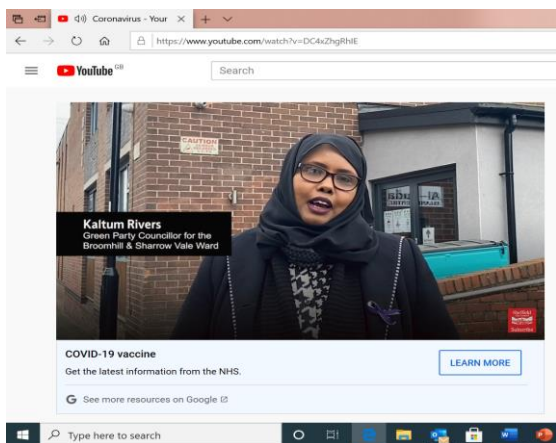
Coronavirus - Your

https://www.youtube.com/watch?v=DC4xZhgRhlE

YouTube GB

Search

CAUTION

Kaltum Rivers
Green Party Councillor for the Broomhill & Sharrow Vale Ward

COVID-19 vaccine

Get the latest information from the NHS.

LEARN MORE

See more resources on Google

Type here to search